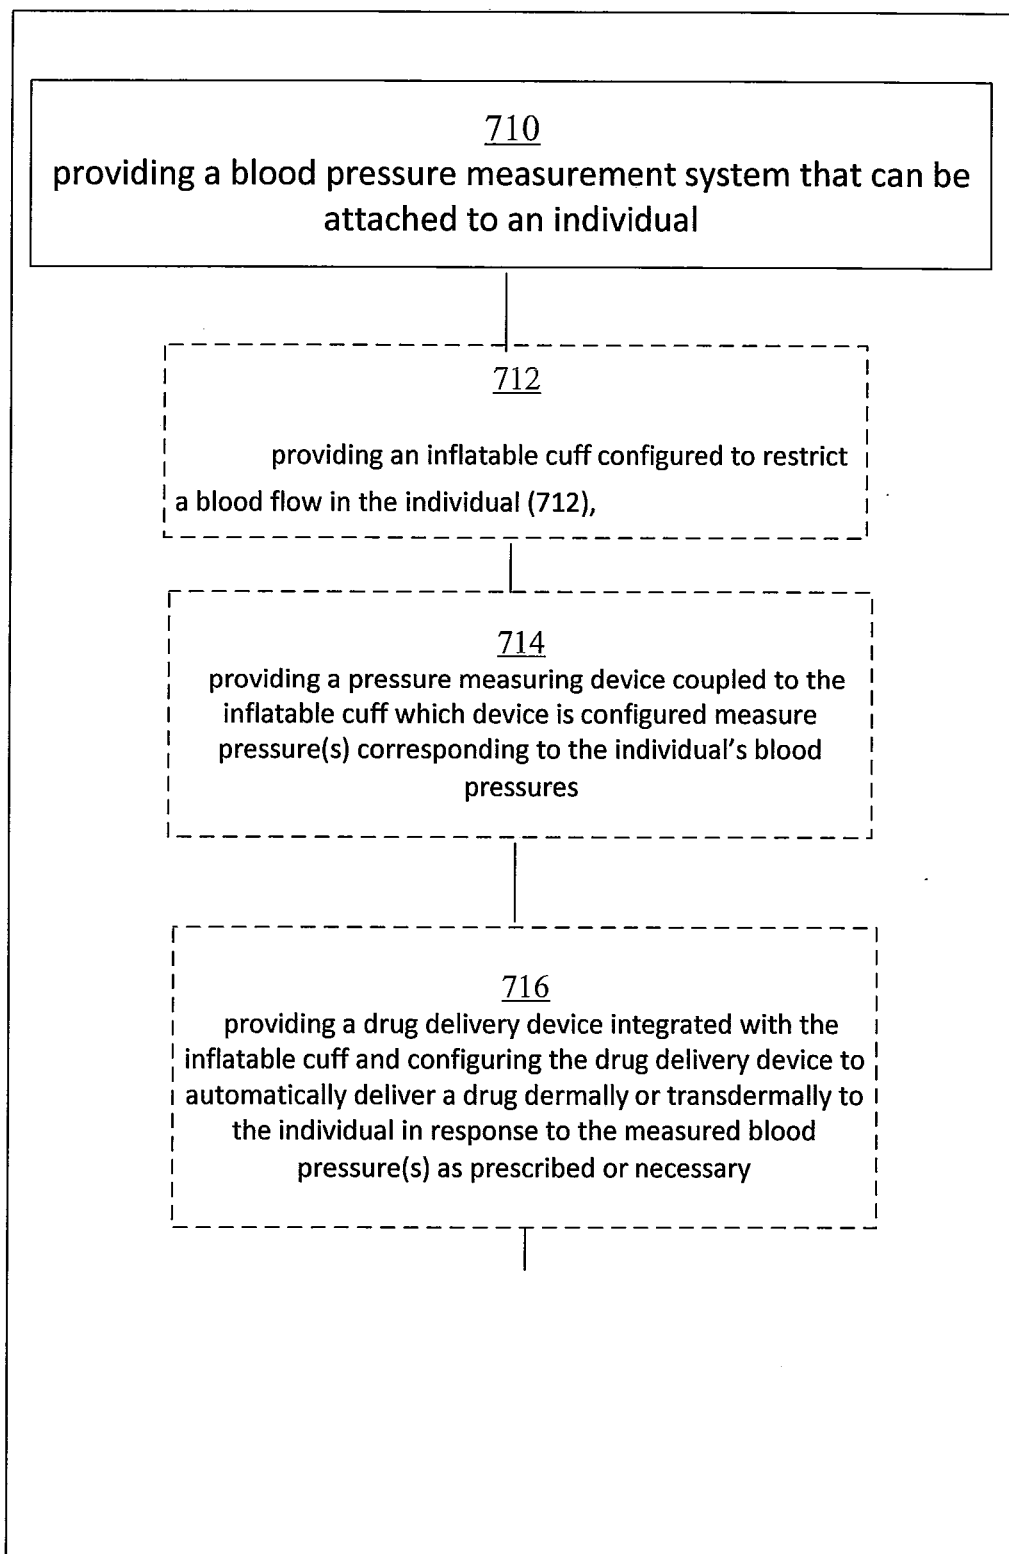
710
providing a blood pressure measurement system that can be attached to an individual

712
providing an inflatable cuff configured to restrict a blood flow in the individual (712),

714
providing a pressure measuring device coupled to the inflatable cuff which device is configured measure pressure(s) corresponding to the individual's blood pressures

716
providing a drug delivery device integrated with the inflatable cuff and configuring the drug delivery device to automatically deliver a drug dermally or transdermally to the individual in response to the measured blood pressure(s) as prescribed or necessary